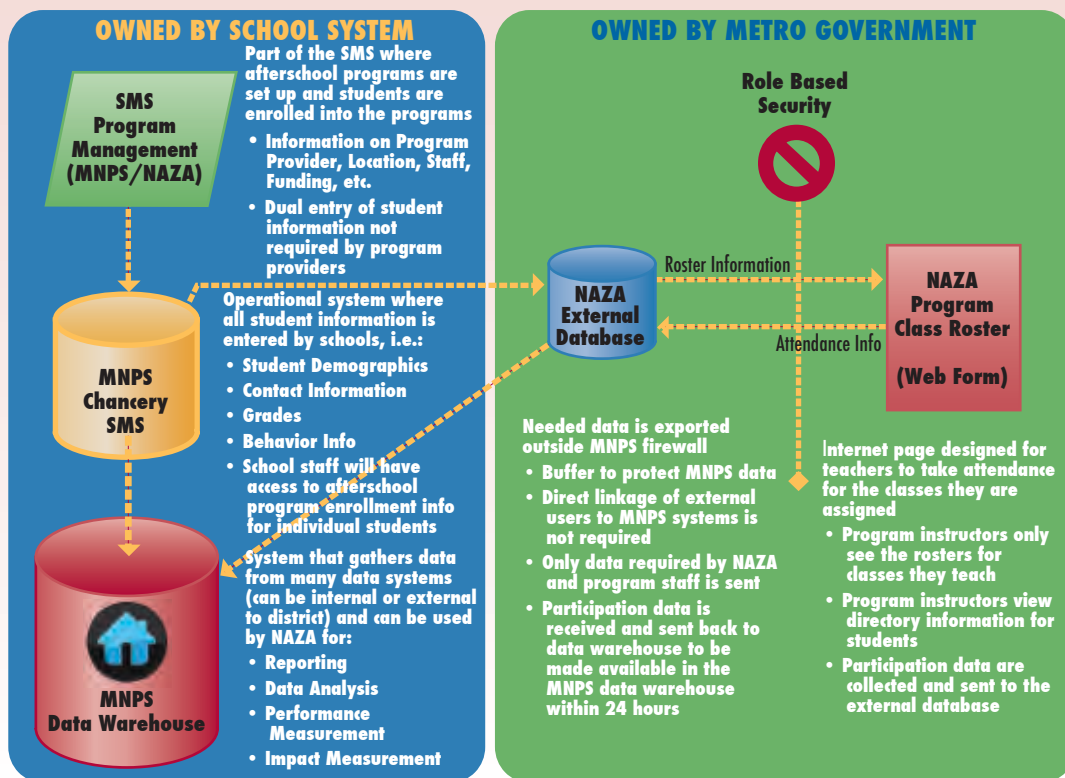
OWNED BY SCHOOL SYSTEM

SMS Program Management (MNPS/NAZA)

Part of the SMS where afterschool programs are set up and students are enrolled into the programs

• Information on Program Provider, Location, Staff, Funding, etc.
• Dual entry of student information not required by program providers

MNPS Chancery SMS

Operational system where all student information is entered by schools, i.e.:

• Student Demographics
• Contact Information
• Grades
• Behavior Info
• School staff will have access to afterschool program enrollment info for individual students

MNPS Data Warehouse

System that gathers data from many data systems (can be internal or external to district) and can be used by NAZA for:

• Reporting
• Data Analysis
• Performance Measurement
• Impact Measurement

OWNED BY METRO GOVERNMENT

Role Based Security

NAZA External Database

Roster Information

Attendance Info

NAZA Program Class Roster

(Web Form)

Needed data is exported outside MNPS firewall

• Buffer to protect MNPS data
• Direct linkage of external users to MNPS systems is not required
• Only data required by NAZA and program staff is sent
• Participation data is received and sent back to data warehouse to be made available in the MNPS data warehouse within 24 hours

Internet page designed for teachers to take attendance for the classes they are assigned

• Program instructors only see the rosters for classes they teach
• Program instructors view directory information for students
• Participation data are collected and sent to the external database